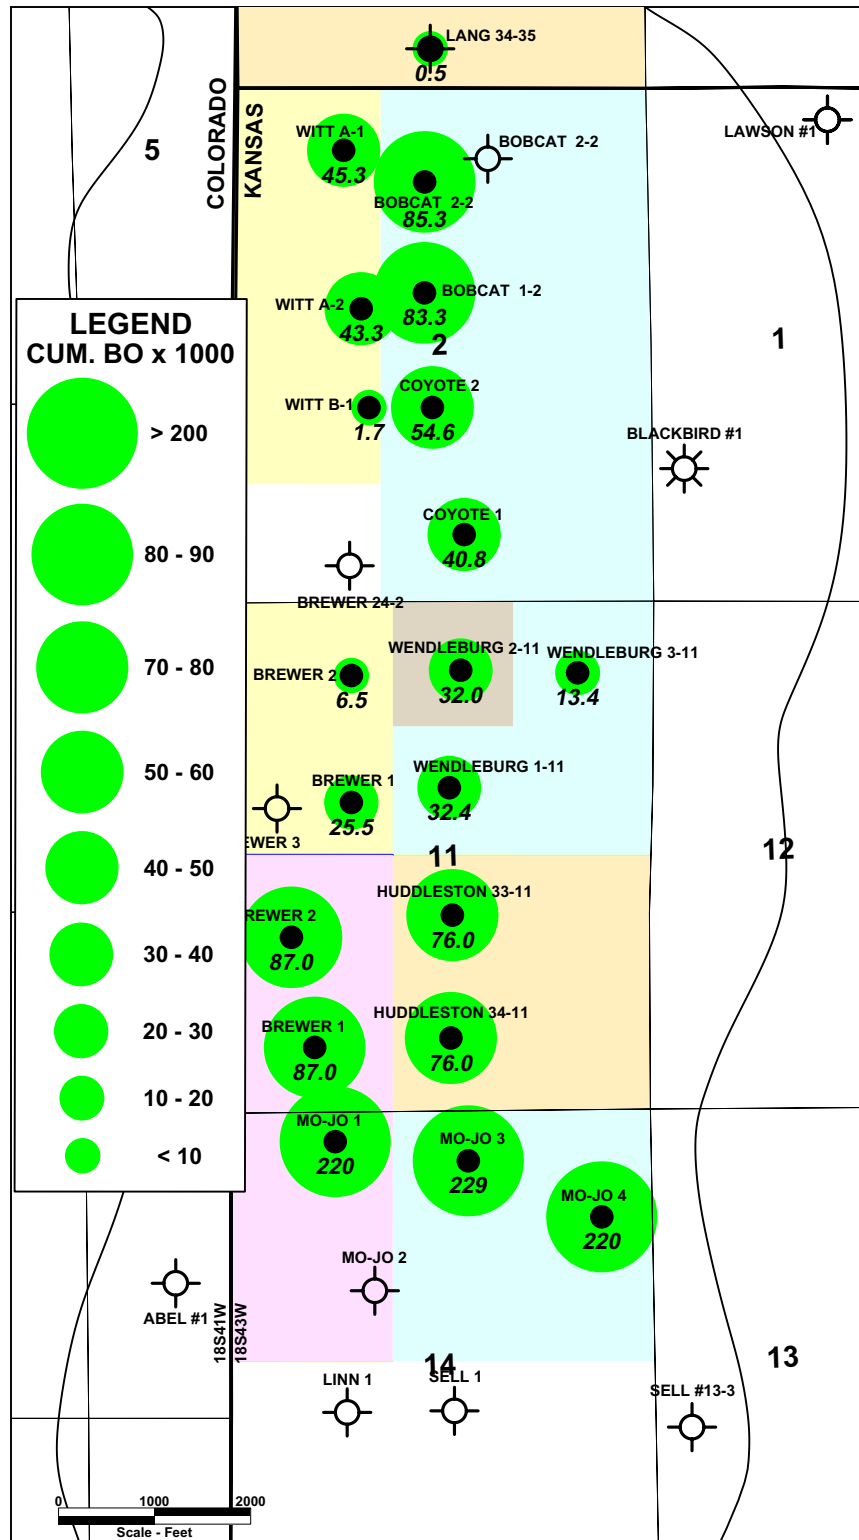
LANG 34-35
0.5

COLORADO
KANSAS

5

WITT A-1
45.3

BOBCAT 2-2

BOBCAT 2-2
85.3

LAWSON #1

WITT A-2
43.3

BOBCAT 1-2
83.3

2

1

LEGEND
CUM. BO x 1000

| > 200 |
|---|
| 80 - 90 |
| 70 - 80 |
| 50 - 60 |
| 40 - 50 |
| 30 - 40 |
| 20 - 30 |
| 10 - 20 |
| < 10 |

WITT B-1
1.7

COYOTE 2
54.6

BLACKBIRD #1

COYOTE 1
40.8

BREWER 24-2

BREWER 2
6.5

WENDLEBURG 2-11
32.0

WENDLEBURG 3-11
13.4

BREWER 1
25.5

WENDLEBURG 1-11
32.4

EWER 3

11

12

HUDDLESTON 33-11
76.0

REWER 2
87.0

BREWER 1
87.0

HUDDLESTON 34-11
76.0

MO-JO 1
220

MO-JO 3
229

MO-JO 4
220

MO-JO 2

ABEL #1

18S41W
18S43W

14

13

LINN 1

SELL 1

SELL #13-3

0 1000 2000
Scale - Feet